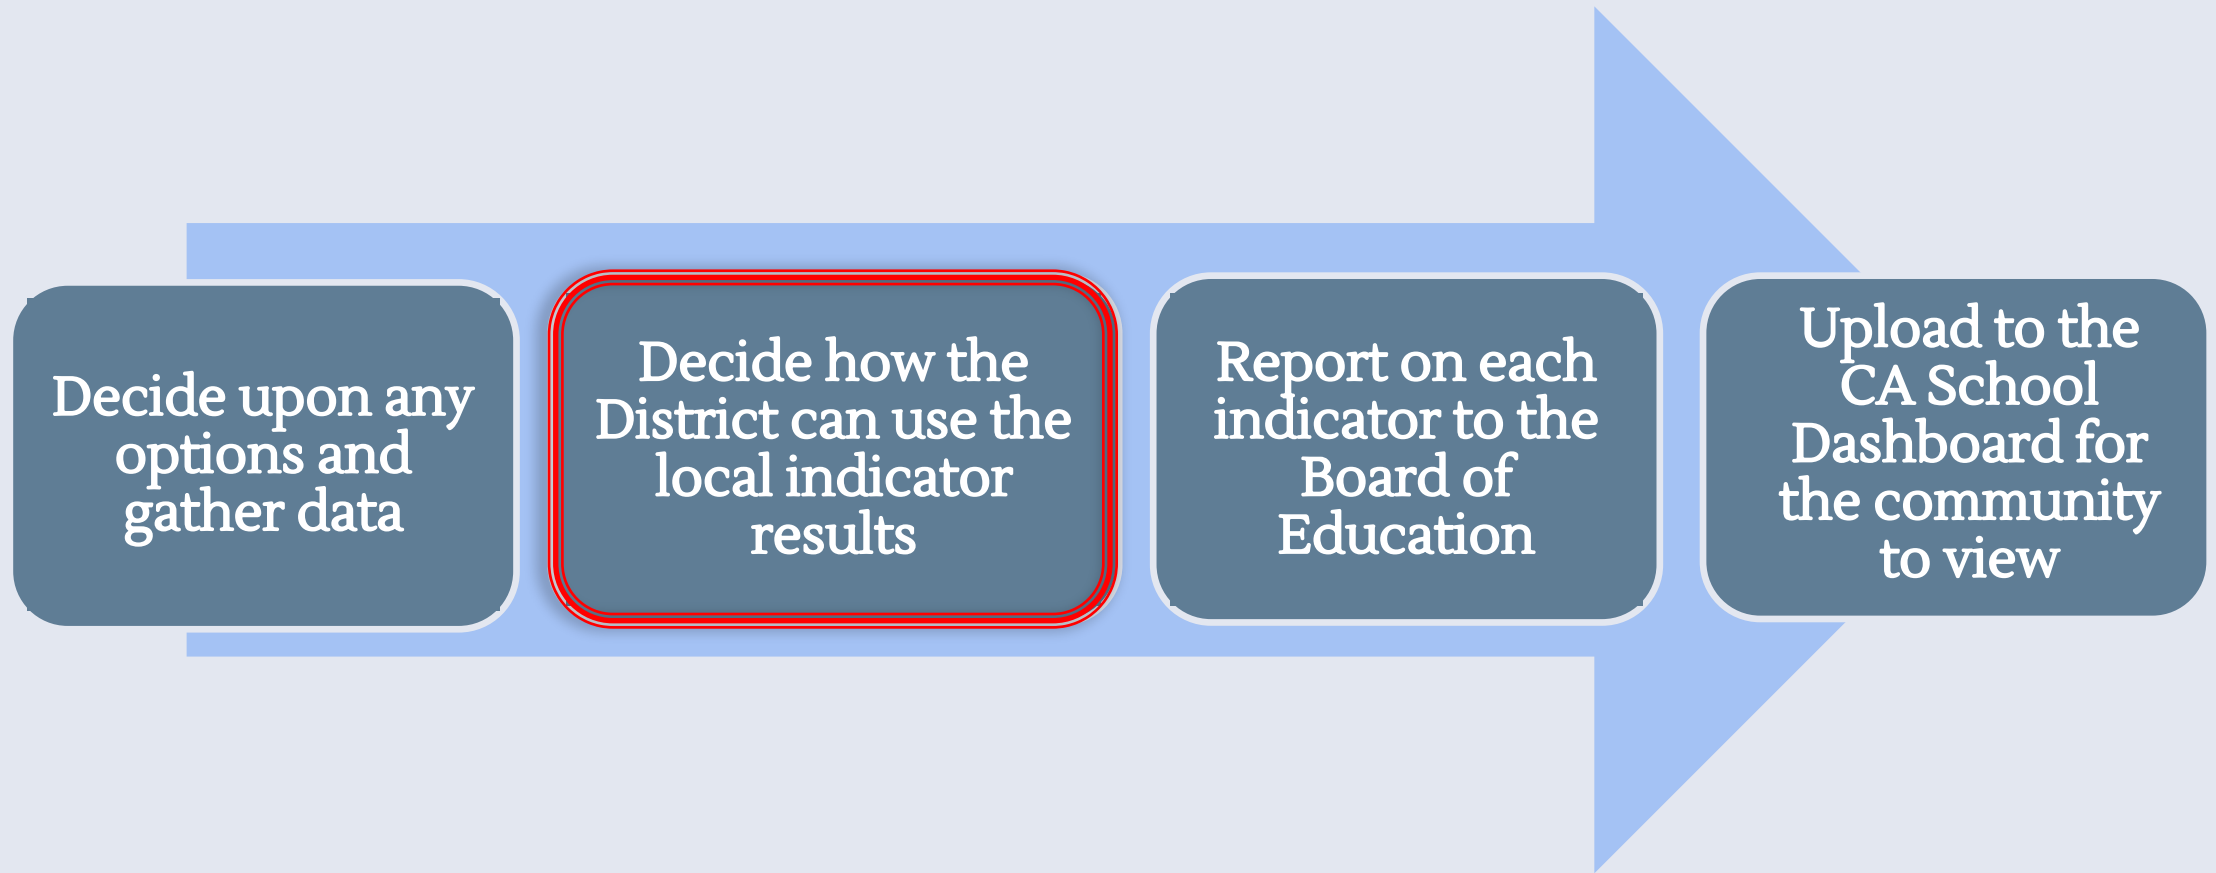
Decide upon any options and gather data

Decide how the District can use the local indicator results

Report on each indicator to the Board of Education

Upload to the CA School Dashboard for the community to view